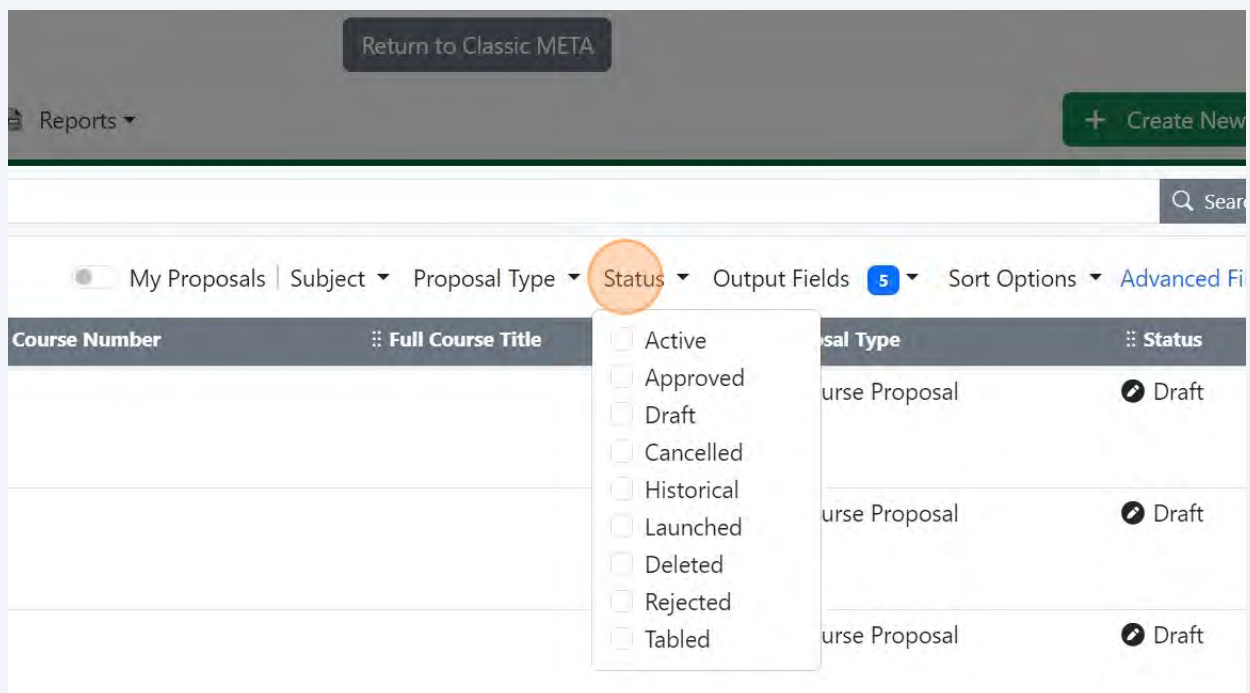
Return to Classic META

Reports

+ Create New

Sear

My Proposals | Subject Proposal Type Status Output Fields 5 Sort Options Advanced Fi

Course Number
Full Course Title
Active
Approved
Draft
Cancelled
Historical
Launched
Deleted
Rejected
Tabled

sal Type
Status

urse Proposal
Draft

urse Proposal
Draft

urse Proposal
Draft